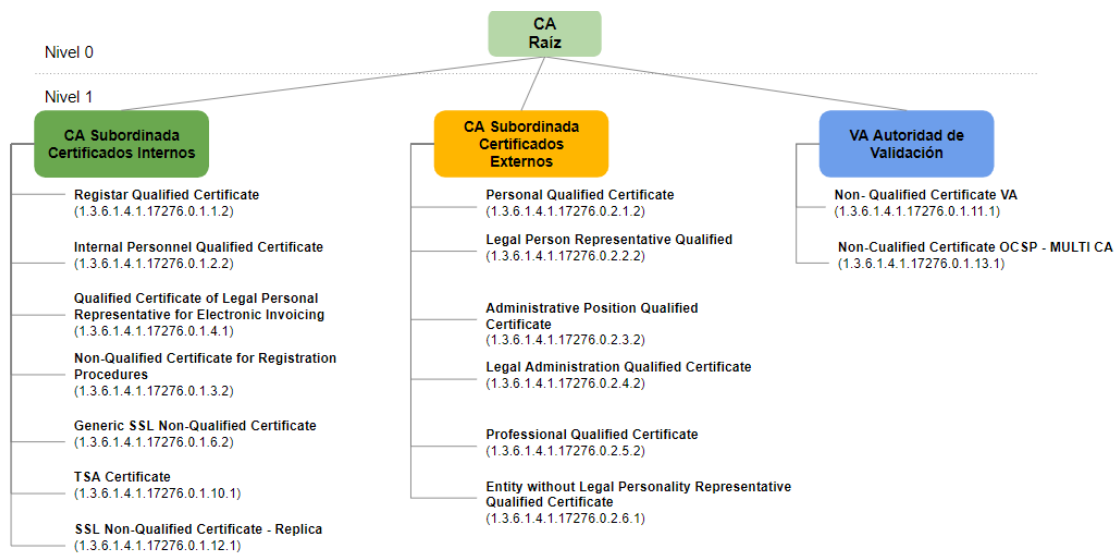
CA
Raíz

Nivel 0

Nivel 1

CA Subordinada Certificados Internos

Registar Qualified Certificate
(1.3.6.1.4.1.17276.0.1.1.2)

Internal Personnel Qualified Certificate
(1.3.6.1.4.1.17276.0.1.2.2)

Qualified Certificate of Legal Personal Representative for Electronic Invoicing
(1.3.6.1.4.1.17276.0.1.4.1)

Non-Qualified Certificate for Registration Procedures
(1.3.6.1.4.1.17276.0.1.3.2)

Generic SSL Non-Qualified Certificate
(1.3.6.1.4.1.17276.0.1.6.2)

TSA Certificate
(1.3.6.1.4.1.17276.0.1.10.1)

SSL Non-Qualified Certificate - Replica
(1.3.6.1.4.1.17276.0.1.12.1)

CA Subordinada Certificados Externos

Personal Qualified Certificate
(1.3.6.1.4.1.17276.0.2.1.2)

Legal Person Representative Qualified
(1.3.6.1.4.1.17276.0.2.2.2)

Administrative Position Qualified Certificate
(1.3.6.1.4.1.17276.0.2.3.2)

Legal Administration Qualified Certificate
(1.3.6.1.4.1.17276.0.2.4.2)

Professional Qualified Certificate
(1.3.6.1.4.1.17276.0.2.5.2)

Entity without Legal Personality Representative Qualified Certificate
(1.3.6.1.4.1.17276.0.2.6.1)

VA Autoridad de Validación

Non- Qualified Certificate VA
(1.3.6.1.4.1.17276.0.1.11.1)

Non-Cualified Certificate OCSP - MULTI CA
(1.3.6.1.4.1.17276.0.1.13.1)